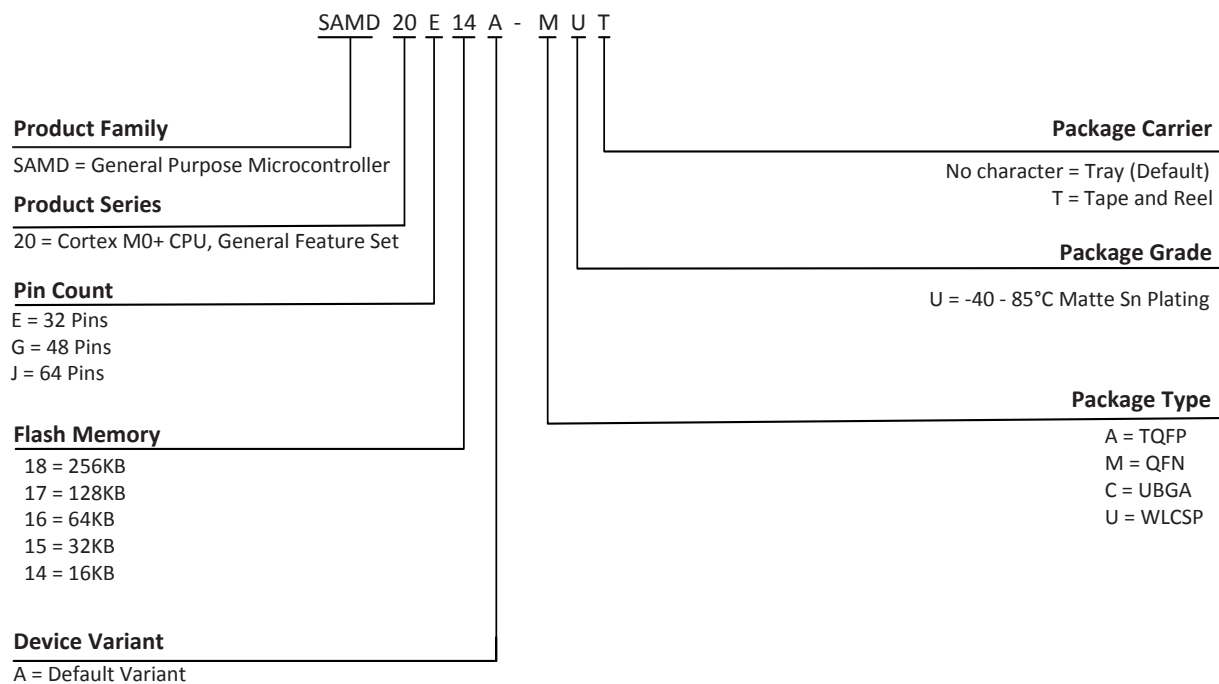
SAMD 20 E 14 A - M U T

Product Family

SAMD = General Purpose Microcontroller

Product Series

20 = Cortex M0+ CPU, General Feature Set

Pin Count

E = 32 Pins
G = 48 Pins
J = 64 Pins

Flash Memory

18 = 256KB
17 = 128KB
16 = 64KB
15 = 32KB
14 = 16KB

Device Variant

A = Default Variant

Package Carrier

No character = Tray (Default)
T = Tape and Reel

Package Grade

U = -40 - 85°C Matte Sn Plating

Package Type

A = TQFP
M = QFN
C = UBGA
U = WLCSP